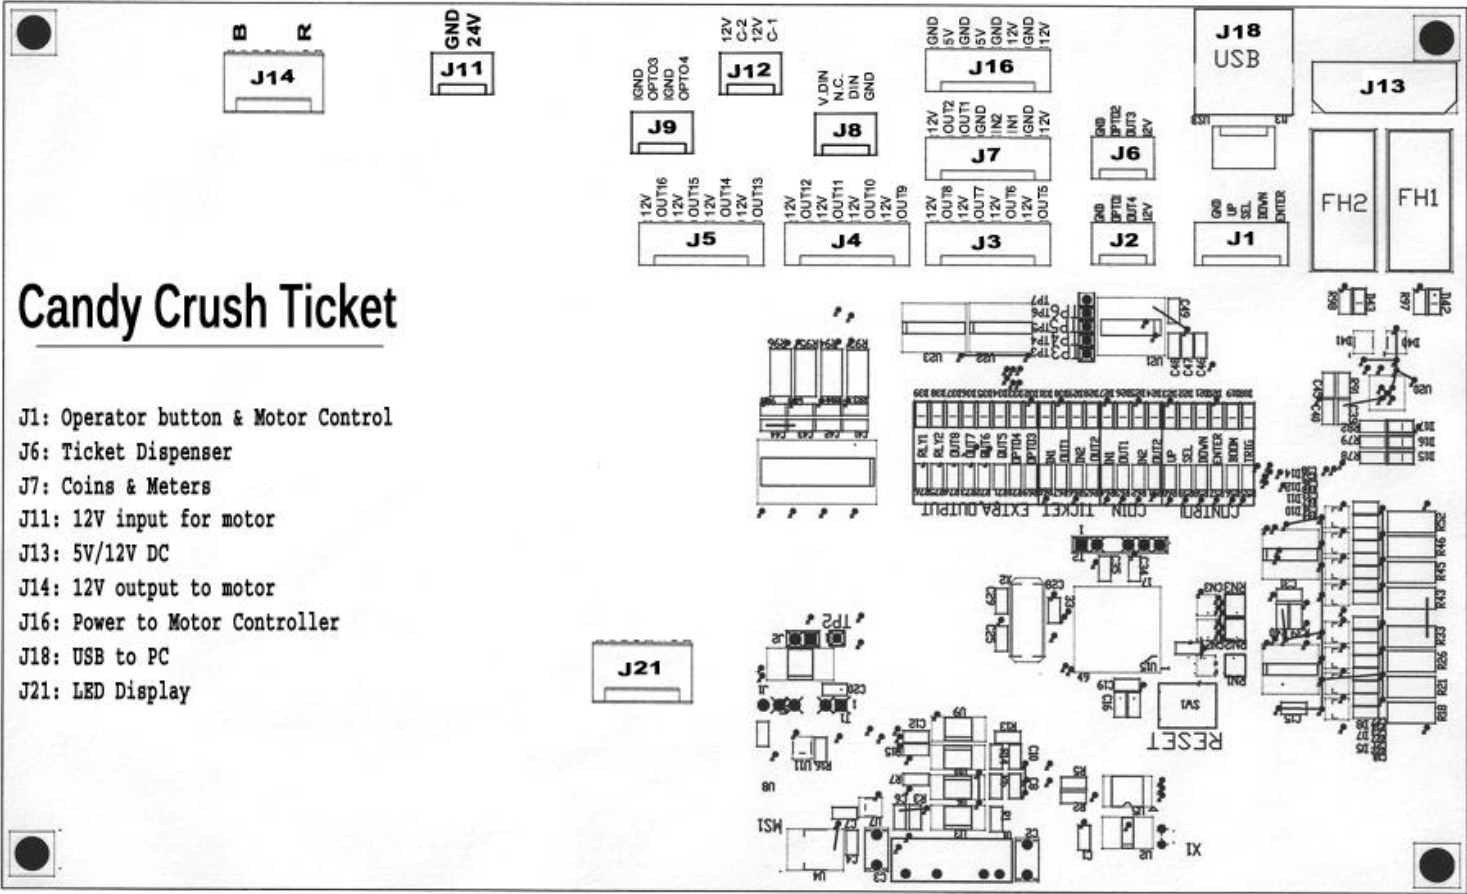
B R
J14

GND
24V
J11

12V
C-2
12V
C-1
J12

GND
5V
GND
5V
GND
12V
GND
12V
J16

J18
USB

J13

IGND
OPTO3
IGND
OPTO4
J9

V.DIN
N.C.
DIN
GND
J8

12V
OUT2
OUT1
GND
IN2
IN1
GND
12V
J7

GND
OPTO2
OUT3
12V
J6

FH2
FH1

12V
OUT16
12V
OUT15
12V
OUT14
12V
OUT13
J5

12V
OUT12
12V
OUT11
12V
OUT10
12V
OUT9
J4

12V
OUT8
12V
OUT7
12V
OUT6
12V
OUT5
J3

GND
OPTO1
OUT4
12V
J2

GND
UP
SEL
DOWN
ENTER
J1

Candy Crush Ticket

J1: Operator button & Motor Control
J6: Ticket Dispenser
J7: Coins & Meters
J11: 12V input for motor
J13: 5V/12V DC
J14: 12V output to motor
J16: Power to Motor Controller
J18: USB to PC
J21: LED Display

J21

RLY1 RLY2 OUT8 OUT7 OUT6 OUT5 OPTO4 OPTO3 IN1 OUT1 IN2 OUT2 IN1 OUT1 IN2 OUT2 UP SEL DOWN ENTER BOOK TRIG

OUTPUT EXTRA TICKET COIN CONTROL

TP2
RESET
SW1
X1